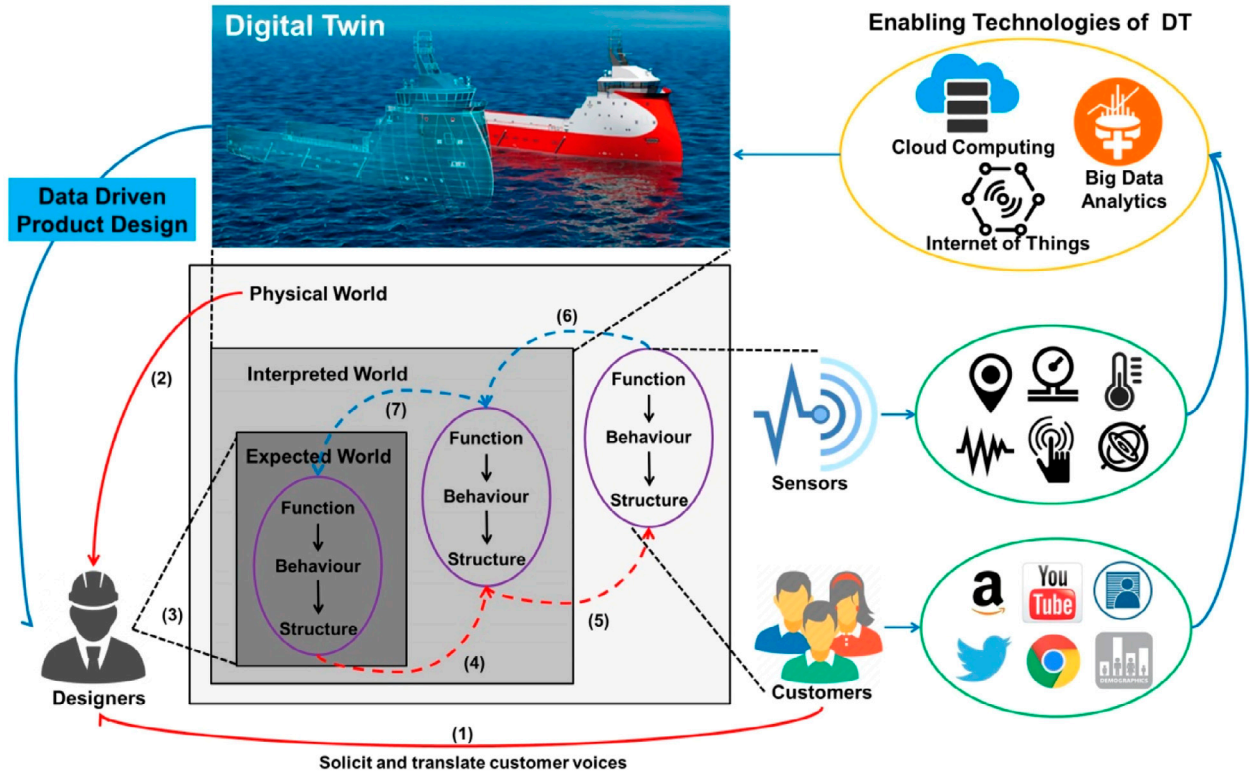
Digital Twin

Enabling Technologies of DT

Cloud Computing

Big Data Analytics

Internet of Things

Data Driven Product Design

Physical World

(2)

(6)

Interpreted World

(7)

Expected World

Function
Behaviour
Structure

Function
Behaviour
Structure

Function
Behaviour
Structure

Sensors

(3)

(4)

(5)

You Tube

DEMOGRAPHICS

Designers

Customers

(1)

Solicit and translate customer voices